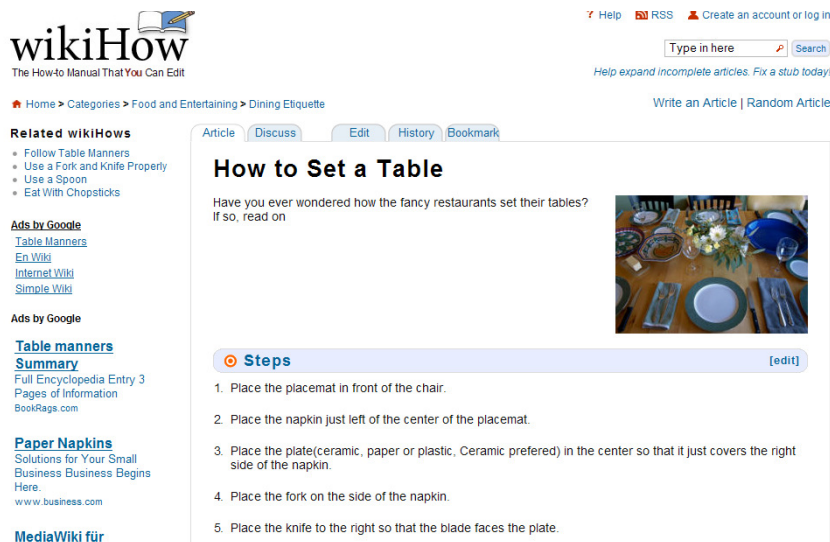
wikiHow
The How-to Manual That You Can Edit

Help RSS Create an account or log in

Type in here Search

Help expand incomplete articles. Fix a stub today!

Home > Categories > Food and Entertaining > Dining Etiquette

Write an Article | Random Article

Related wikiHows
- Follow Table Manners
- Use a Fork and Knife Properly
- Use a Spoon
- Eat With Chopsticks

Ads by Google
Table Manners
En Wiki
Internet Wiki
Simple Wiki

Ads by Google

Table manners Summary
Full Encyclopedia Entry 3 Pages of Information
BookRags.com

Paper Napkins
Solutions for Your Small Business Business Begins Here.
www.business.com

MediaWiki für

Article Discuss Edit History Bookmark

How to Set a Table

Have you ever wondered how the fancy restaurants set their tables? If so, read on

Steps [edit]

1. Place the placemat in front of the chair.

2. Place the napkin just left of the center of the placemat.

3. Place the plate(ceramic, paper or plastic, Ceramic prefered) in the center so that it just covers the right side of the napkin.

4. Place the fork on the side of the napkin.

5. Place the knife to the right so that the blade faces the plate.